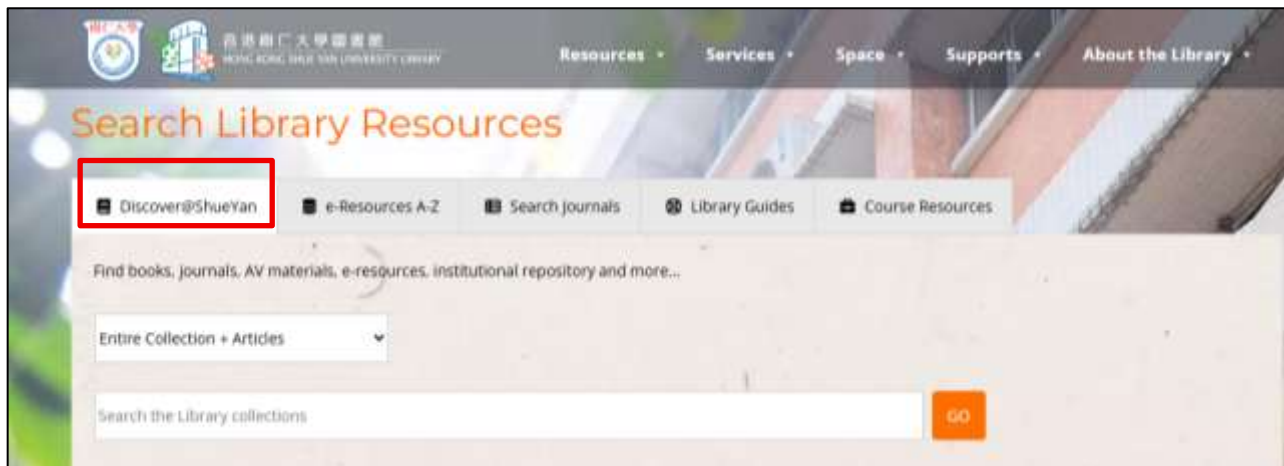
香港樹仁大學圖書館
HONG KONG SHUE YAN UNIVERSITY LIBRARY

Resources • Services • Space • Supports • About the Library •

Search Library Resources

Discover@ShueYan | e-Resources A-Z | Search Journals | Library Guides | Course Resources

Find books, journals, AV materials, e-resources, institutional repository and more...

Entire Collection + Articles

Search the Library collections

GO